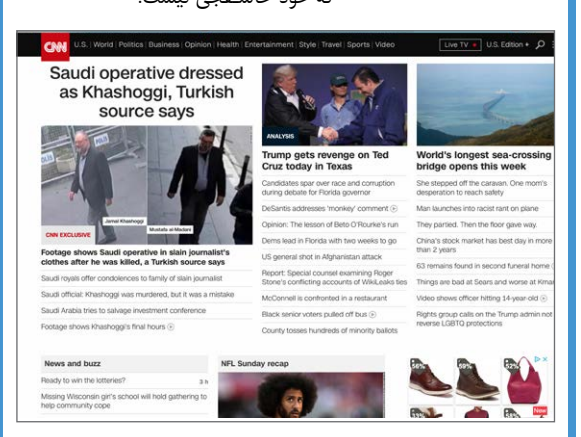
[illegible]

CNN U.S. | World | Politics | Business | Opinion | Health | Entertainment | Style | Travel | Sports | Video Live TV U.S. Edition +

Saudi operative dressed as Khashoggi, Turkish source says

Jamal Khashoggi Mustafa al-Madani

CNN EXCLUSIVE

Footage shows Saudi operative in slain journalist's clothes after he was killed, a Turkish source says

Saudi royals offer condolences to family of slain journalist

Saudi official: Khashoggi was murdered, but it was a mistake

Saudi Arabia tries to salvage investment conference

Footage shows Khashoggi's final hours

ANALYSIS

Trump gets revenge on Ted Cruz today in Texas

Candidates spar over race and corruption during debate for Florida governor

DeSantis addresses 'monkey' comment

Opinion: The lesson of Beto O'Rourke's run

Dems lead in Florida with two weeks to go

US general shot in Afghanistan attack

Report: Special counsel examining Roger Stone's conflicting accounts of WikiLeaks ties

McConnell is confronted in a restaurant

Black senior voters pulled off bus

County tosses hundreds of minority ballots

World's longest sea-crossing bridge opens this week

She stepped off the caravan. One mom's desperation to reach safety

Man launches into racist rant on plane

They partied. Then the floor gave way.

China's stock market has best day in more than 2 years

63 remains found in second funeral home

Things are bad at Sears and worse at Kmart

Video shows officer hitting 14-year-old

Rights groups calls on the Trump admin not reverse LGBTQ protections

News and buzz

Ready to win the lotteries? 3 h

Missing Wisconsin girl's school will hold gathering to help community cope

NFL Sunday recap

56% 59% 52%

New